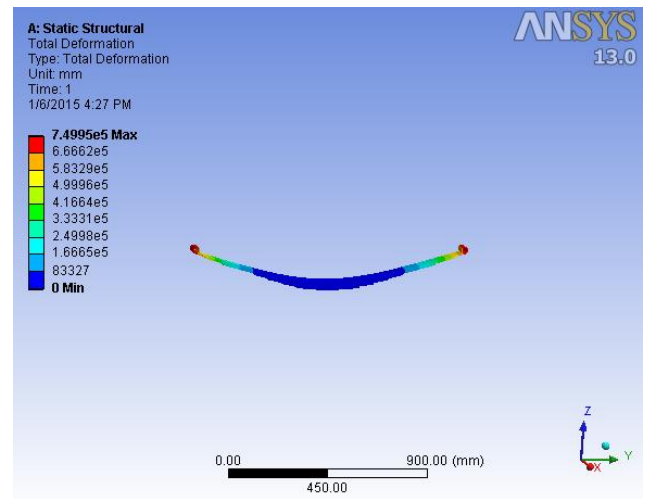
A: Static Structural
Total Deformation
Type: Total Deformation
Unit: mm
Time: 1
1/6/2015 4:27 PM

7.4995e5 Max
6.6662e5
5.8329e5
4.9996e5
4.1664e5
3.3331e5
2.4998e5
1.6665e5
83327
0 Min

ANSYS
13.0

0.00
900.00 (mm)
450.00

Z
Y
X